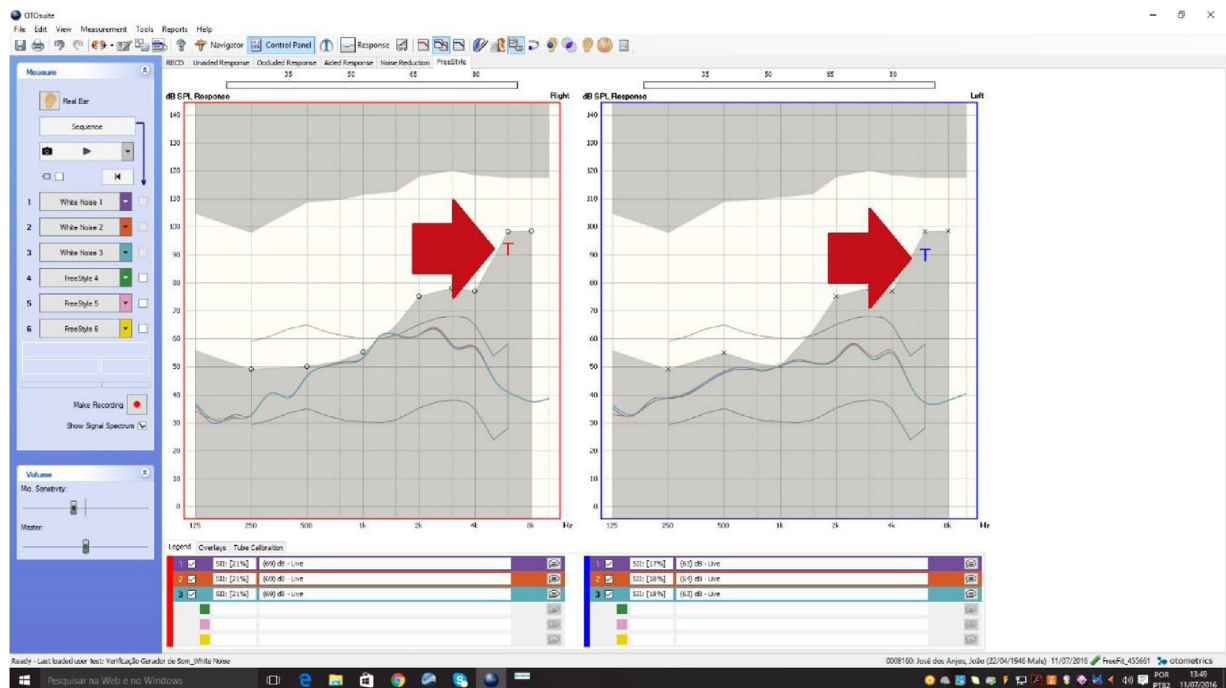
OTOsuite

File Edit View Measurement Tools Reports Help

Navigator Control Panel Response

Measure

Real Ear

Sequence

1 White Noise 1
2 White Noise 2
3 White Noise 3
4 FreeStyle 4
5 FreeStyle 5
6 FreeStyle 6

Make Recording

Show Signal Spectrum

Volume

Mic. Sensitivity:

Master:

RECD Unaided Response Occluded Response Aided Response Noise Reduction FreeStyle

35 50 65 80

dB SPL Response Right

140 130 120 110 100 90 80 70 60 50 40 30 20 10 0

T

125 250 500 1k 2k 4k 8k Hz

35 50 65 80

dB SPL Response Left

140 130 120 110 100 90 80 70 60 50 40 30 20 10 0

T

125 250 500 1k 2k 4k 8k Hz

Legend Overlays Tube Calibration

| 1 | SII: [21%] | (69) dB - Live |
|---|---|---|
| 2 | SII: [21%] | (69) dB - Live |
| 3 | SII: [21%] | (69) dB - Live |

| 1 | SII: [17%] | (63) dB - Live |
|---|---|---|
| 2 | SII: [18%] | (64) dB - Live |
| 3 | SII: [18%] | (63) dB - Live |

Ready - Last loaded user test: Verificação Gerador de Som_White Noise

0008160: José dos Anjos, João (22/04/1946 Male) 11/07/2016 FreeFit_455661 otometrics

Pesquisar na Web e no Windows

POR PTB2 13:49 11/07/2016